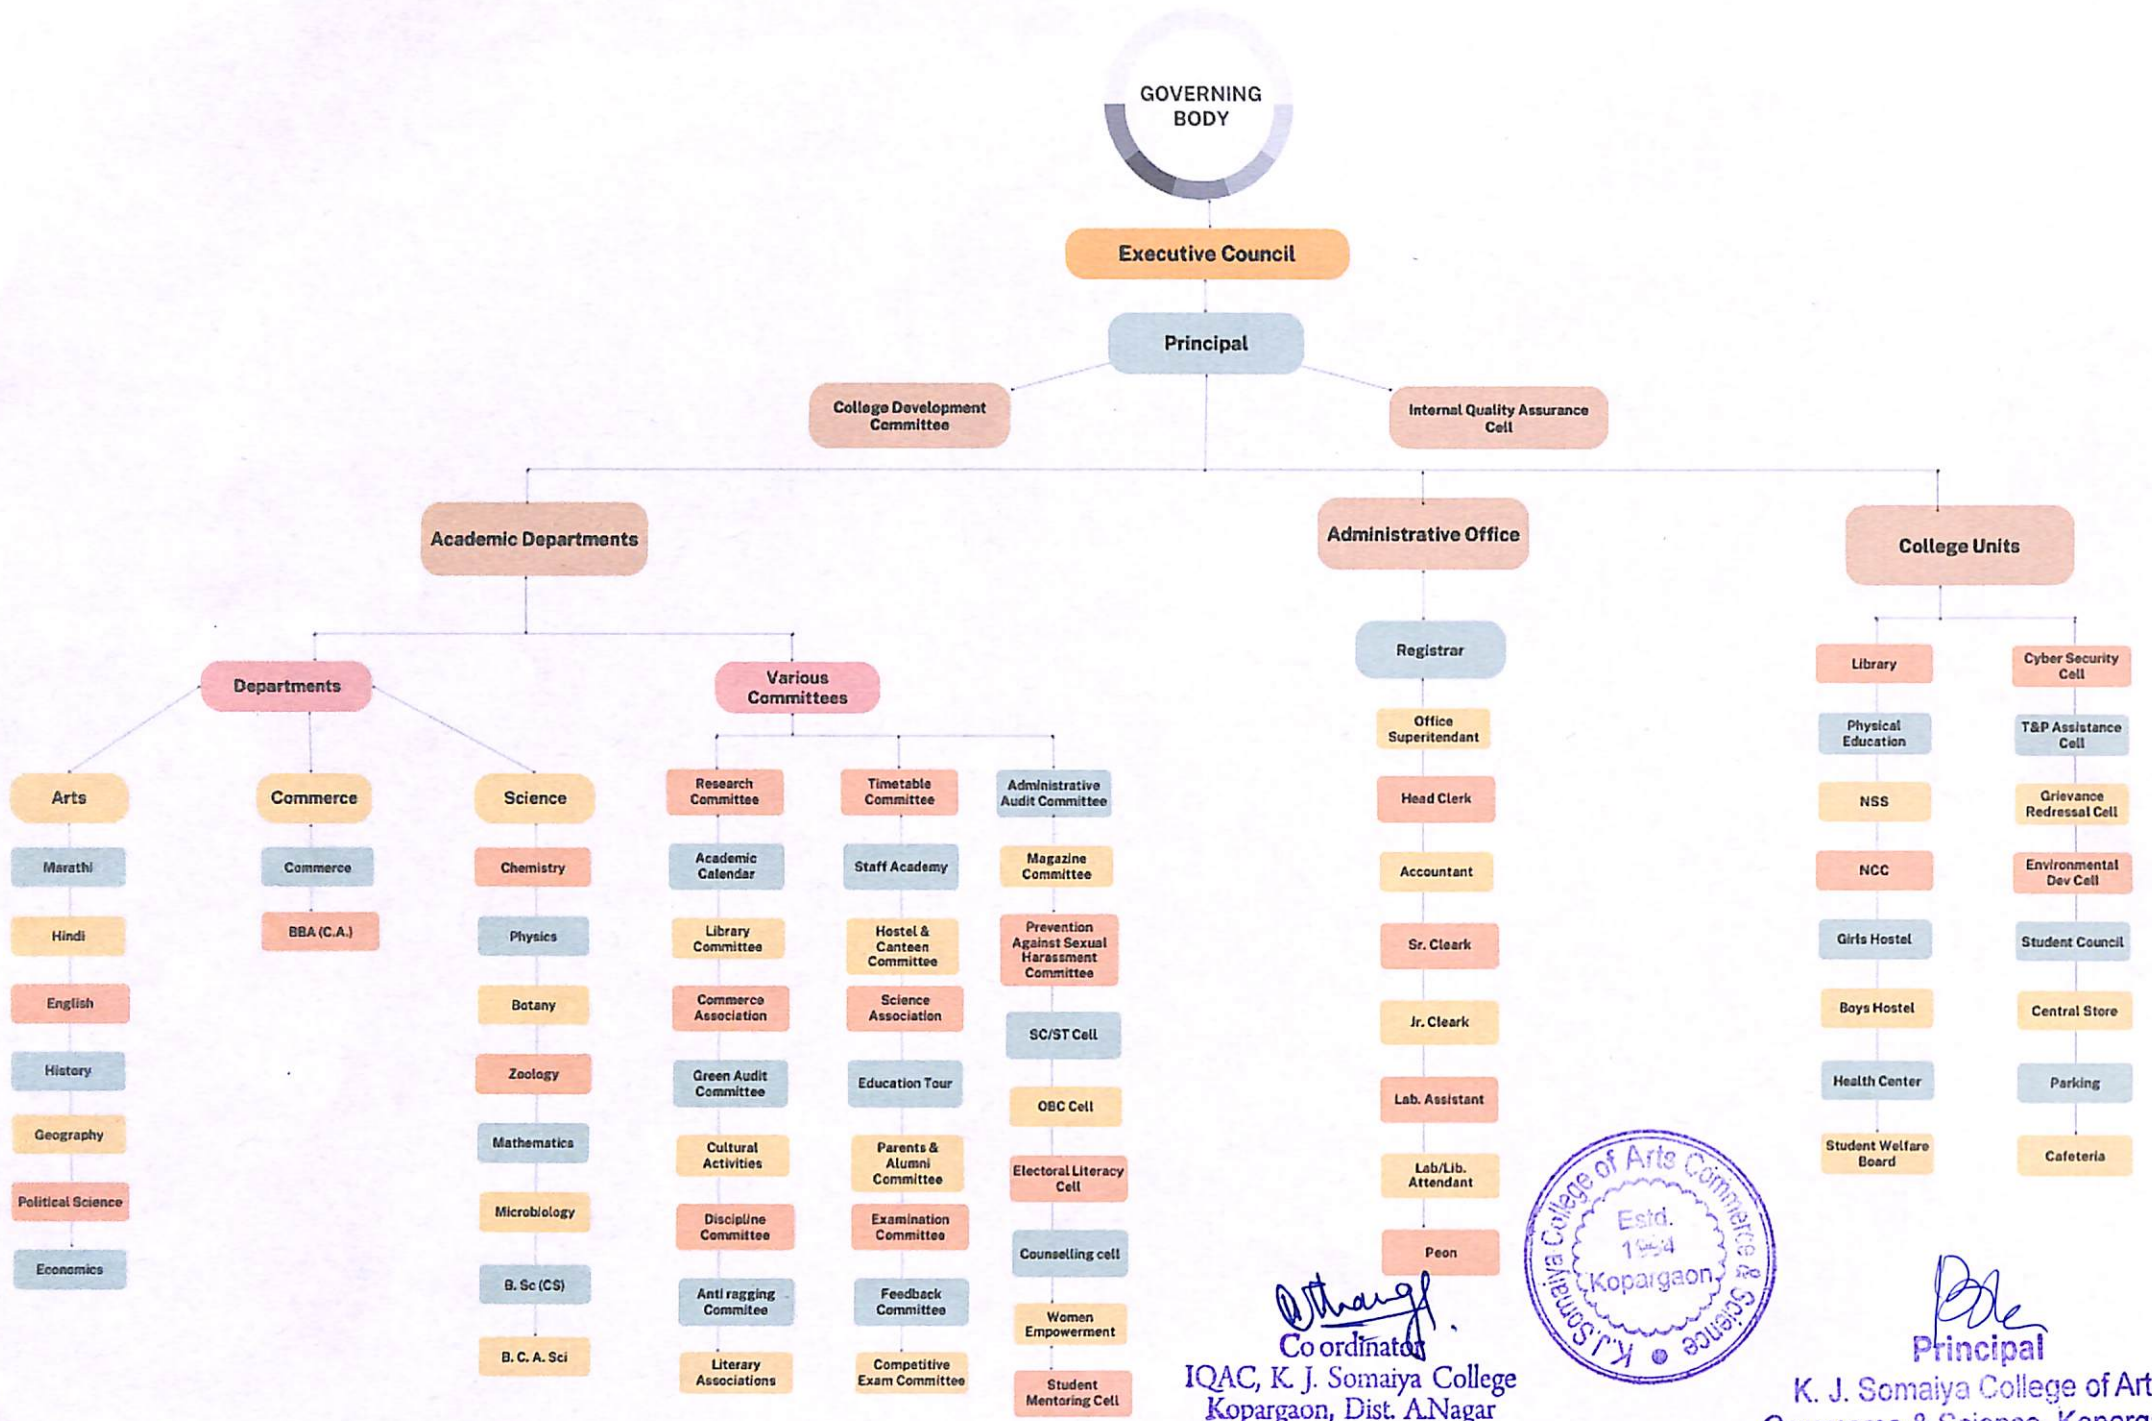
GOVERNING BODY

Executive Council

Principal

College Development Committee

Internal Quality Assurance Cell

Academic Departments

Administrative Office

College Units

Departments

Various Committees

Arts

Marathi

Hindi

English

History

Geography

Political Science

Economics

Commerce

Commerce

BBA (C.A.)

Science

Chemistry

Physics

Botany

Zoology

Mathematics

Microbiology

B. Sc (CS)

B. C. A. Sci

Research Committee

Academic Calendar

Library Committee

Commerce Association

Green Audit Committee

Cultural Activities

Discipline Committee

Anti ragging Commitee

Literary Associations

Timetable Committee

Staff Academy

Hostel & Canteen Committee

Science Association

Education Tour

Parents & Alumni Committee

Examination Committee

Feedback Committee

Competitive Exam Committee

Administrative Audit Committee

Magazine Committee

Prevention Against Sexual Harassment Committee

SC/ST Cell

OBC Cell

Electoral Literacy Cell

Counselling cell

Women Empowerment

Student Mentoring Cell

Registrar

Office Superitendant

Head Clerk

Accountant

Sr. Cleark

Jr. Cleark

Lab. Assistant

Lab/Lib. Attendant

Peon

Library

Physical Education

NSS

NCC

Girls Hostel

Boys Hostel

Health Center

Student Welfare Board

Cyber Security Cell

T&P Assistance Cell

Grievance Redressal Cell

Environmental Dev Cell

Student Council

Central Store

Parking

Cafeteria

K.J.Somaiya College of Arts Commerce & Science Estd. 1964 Kopargaon

Co ordinator
IQAC, K. J. Somaiya College
Kopargaon, Dist. A.Nagar

Principal
K. J. Somaiya College of Art
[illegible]